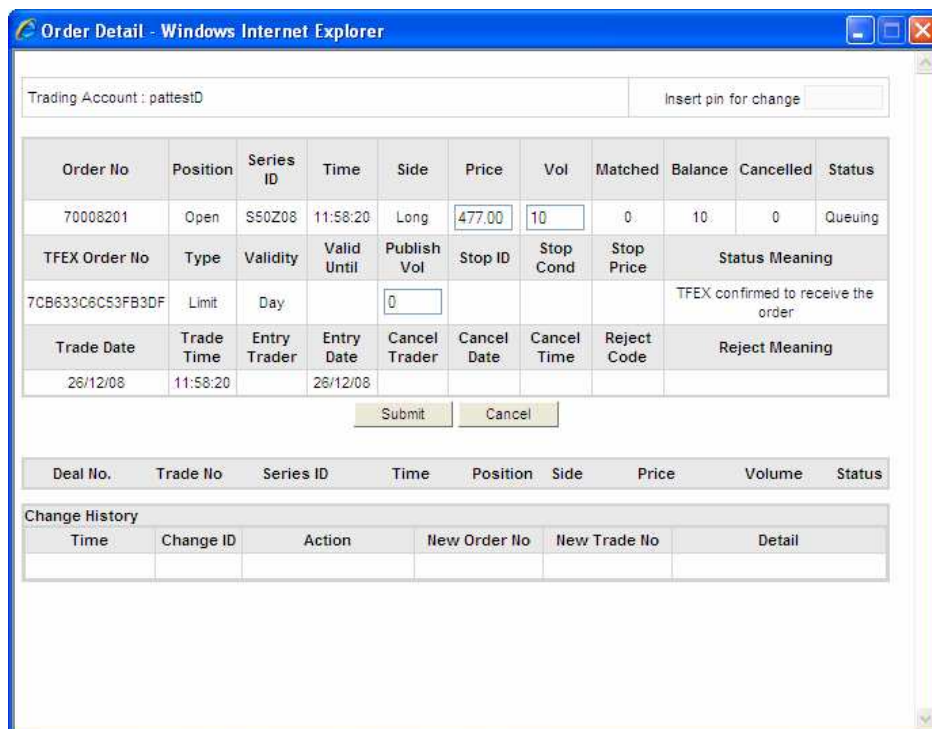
Order Detail - Windows Internet Explorer

Trading Account : pattestD

Insert pin for change

| Order No | Position | Series ID | Time | Side | Price | Vol | Matched | Balance | Cancelled | Status |
|---|---|---|---|---|---|---|---|---|---|---|
| 70008201 | Open | S50Z08 | 11:58:20 | Long | 477.00 | 10 | 0 | 10 | 0 | Queuing |
| TFEX Order No | Type | Validity | Valid Until | Publish Vol | Stop ID | Stop Cond | Stop Price | Status Meaning | | |
| 7CB633C6C53FB3DF | Limit | Day | | 0 | | | | TFEX confirmed to receive the order | | |
| Trade Date | Trade Time | Entry Trader | Entry Date | Cancel Trader | Cancel Date | Cancel Time | Reject Code | Reject Meaning | | |
| 26/12/08 | 11:58:20 | | 26/12/08 | | | | | | | |

Submit Cancel

| Deal No. | Trade No | Series ID | Time | Position | Side | Price | Volume | Status |
|---|---|---|---|---|---|---|---|---|

Change History

| Time | Change ID | Action | New Order No | New Trade No | Detail |
|---|---|---|---|---|---|
| | | | | | |